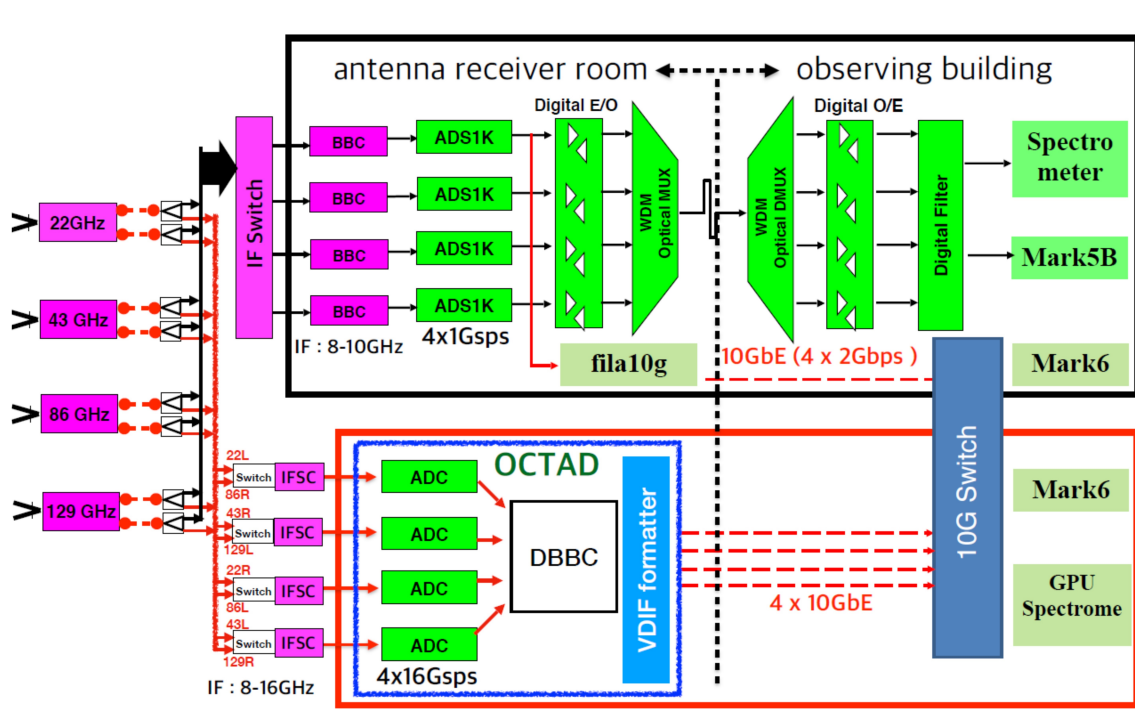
antenna receiver room observing building

Digital E/O

Digital O/E

IF Switch

BBC

BBC

BBC

BBC

ADS1K

ADS1K

ADS1K

ADS1K

4x1Gsps

IF : 8-10GHz

WDM Optical MUX

WDM Optical DMUX

Digital Filter

Spectro meter

Mark5B

fila10g

10GbE (4 x 2Gbps )

Mark6

22GHz

43 GHz

86 GHz

129 GHz

22L

86R

43R

129L

22R

86L

43L

129R

Switch

Switch

Switch

Switch

IFSC

IFSC

IFSC

IFSC

IF : 8-16GHz

OCTAD

ADC

ADC

ADC

ADC

4x16Gsps

DBBC

VDIF formatter

4 x 10GbE

10G Switch

Mark6

GPU Spectrome